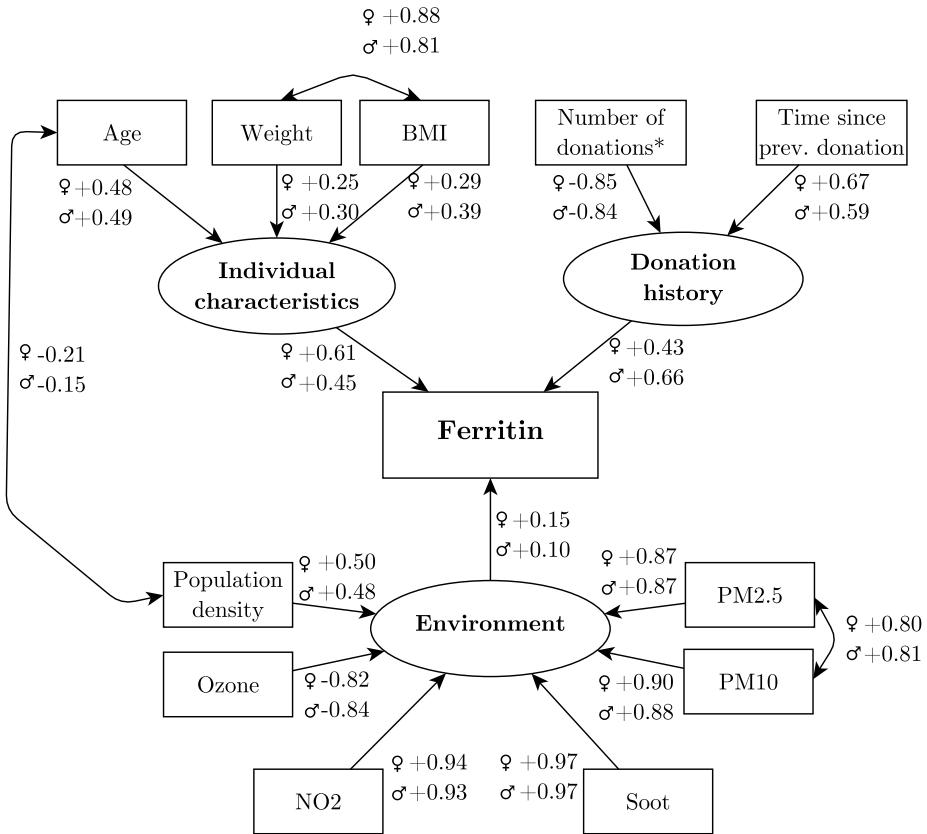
♀ +0.88
♂ +0.81

Age

Weight

BMI

Number of donations*

Time since prev. donation

♀ +0.48
♂ +0.49

♀ +0.25
♂ +0.30

♀ +0.29
♂ +0.39

♀ -0.85
♂ -0.84

♀ +0.67
♂ +0.59

Individual characteristics

Donation history

♀ -0.21
♂ -0.15

♀ +0.61
♂ +0.45

♀ +0.43
♂ +0.66

Ferritin

♀ +0.15
♂ +0.10

Population density

♀ +0.50
♂ +0.48

♀ +0.87
♂ +0.87

PM2.5

♀ +0.80
♂ +0.81

Environment

Ozone

♀ -0.82
♂ -0.84

PM10

♀ +0.90
♂ +0.88

NO2

♀ +0.94
♂ +0.93

♀ +0.97
♂ +0.97

Soot